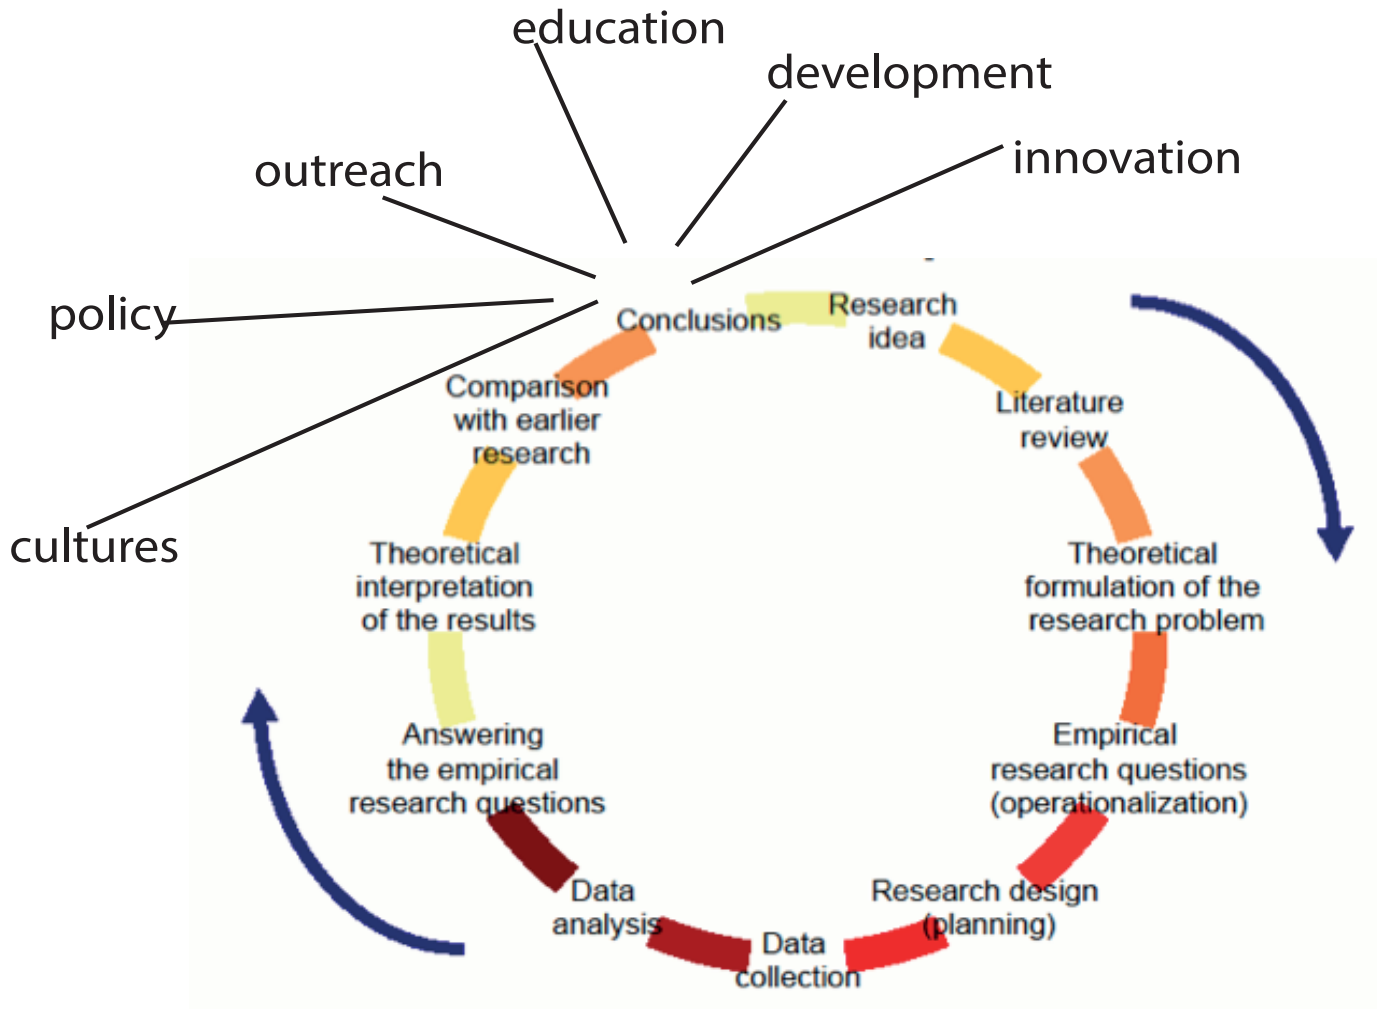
education

development

outreach

innovation

policy

cultures

Conclusions

Research idea

Literature review

Comparison with earlier research

Theoretical formulation of the research problem

Theoretical interpretation of the results

Empirical research questions (operationalization)

Answering the empirical research questions

Data analysis

Data collection

Research design (planning)